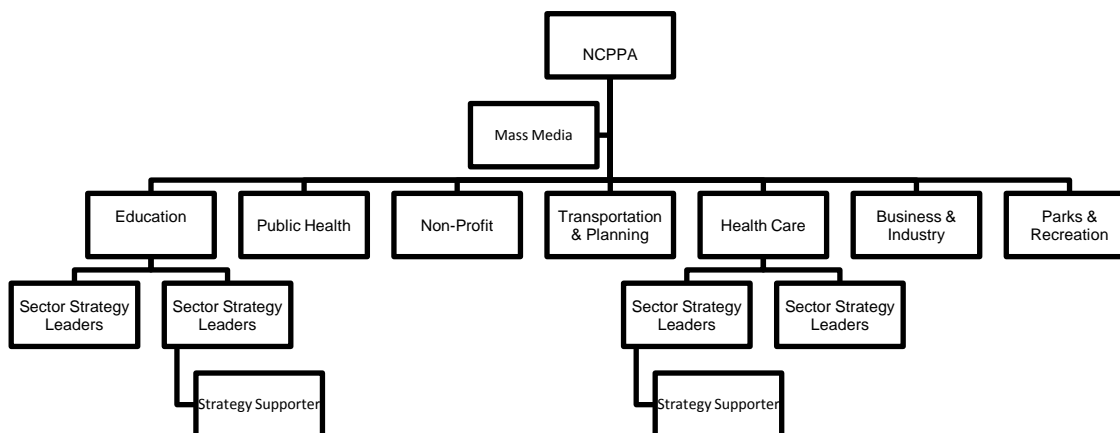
NCPPA

Mass Media

Education

Public Health

Non-Profit

Transportation & Planning

Health Care

Business & Industry

Parks & Recreation

Sector Strategy Leaders

Sector Strategy Leaders

Sector Strategy Leaders

Sector Strategy Leaders

Strategy Supporter

Strategy Supporter